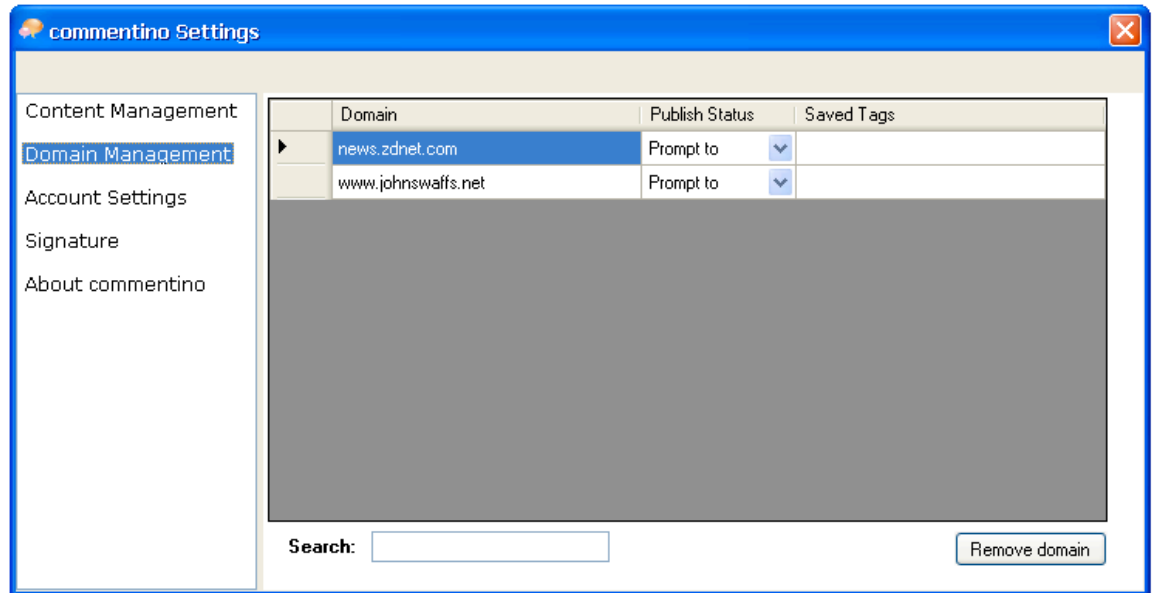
commentino Settings

Content Management
Domain Management
Account Settings
Signature
About commentino

| Domain | Publish Status | Saved Tags |
|---|---|---|
| news.zdnet.com | Prompt to | |
| www.johnswaffs.net | Prompt to | |

Search:

Remove domain